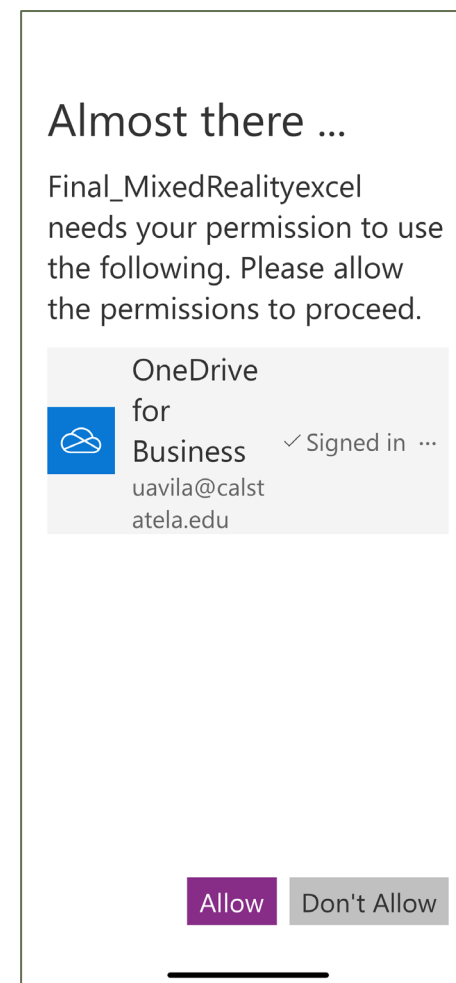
Almost there ...

Final_MixedRealityexcel needs your permission to use the following. Please allow the permissions to proceed.

OneDrive for Business
uavila@calstatela.edu
✓ Signed in ···

Allow Don't Allow